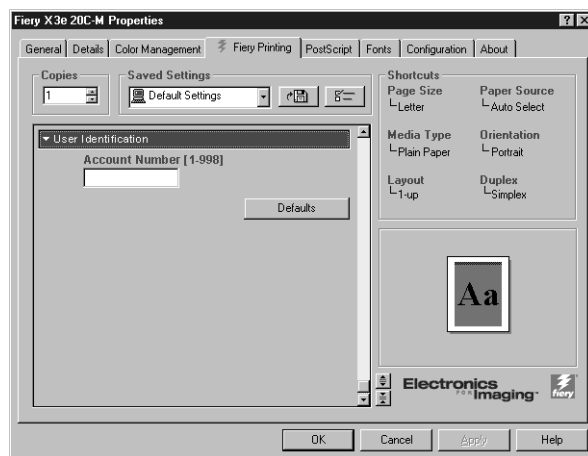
Fiery X3e 20C-M Properties

? X

General | Details | Color Management | Fiery Printing | PostScript | Fonts | Configuration | About

Copies
1

Saved Settings
Default Settings

Shortcuts
Page Size
Letter
Paper Source
Auto Select
Media Type
Plain Paper
Orientation
Portrait
Layout
1-up
Duplex
Simplex

▾ User Identification
Account Number [1-998]

Defaults

Aa

Electronics FOR Imaging

fiery

OK | Cancel | Apply | Help